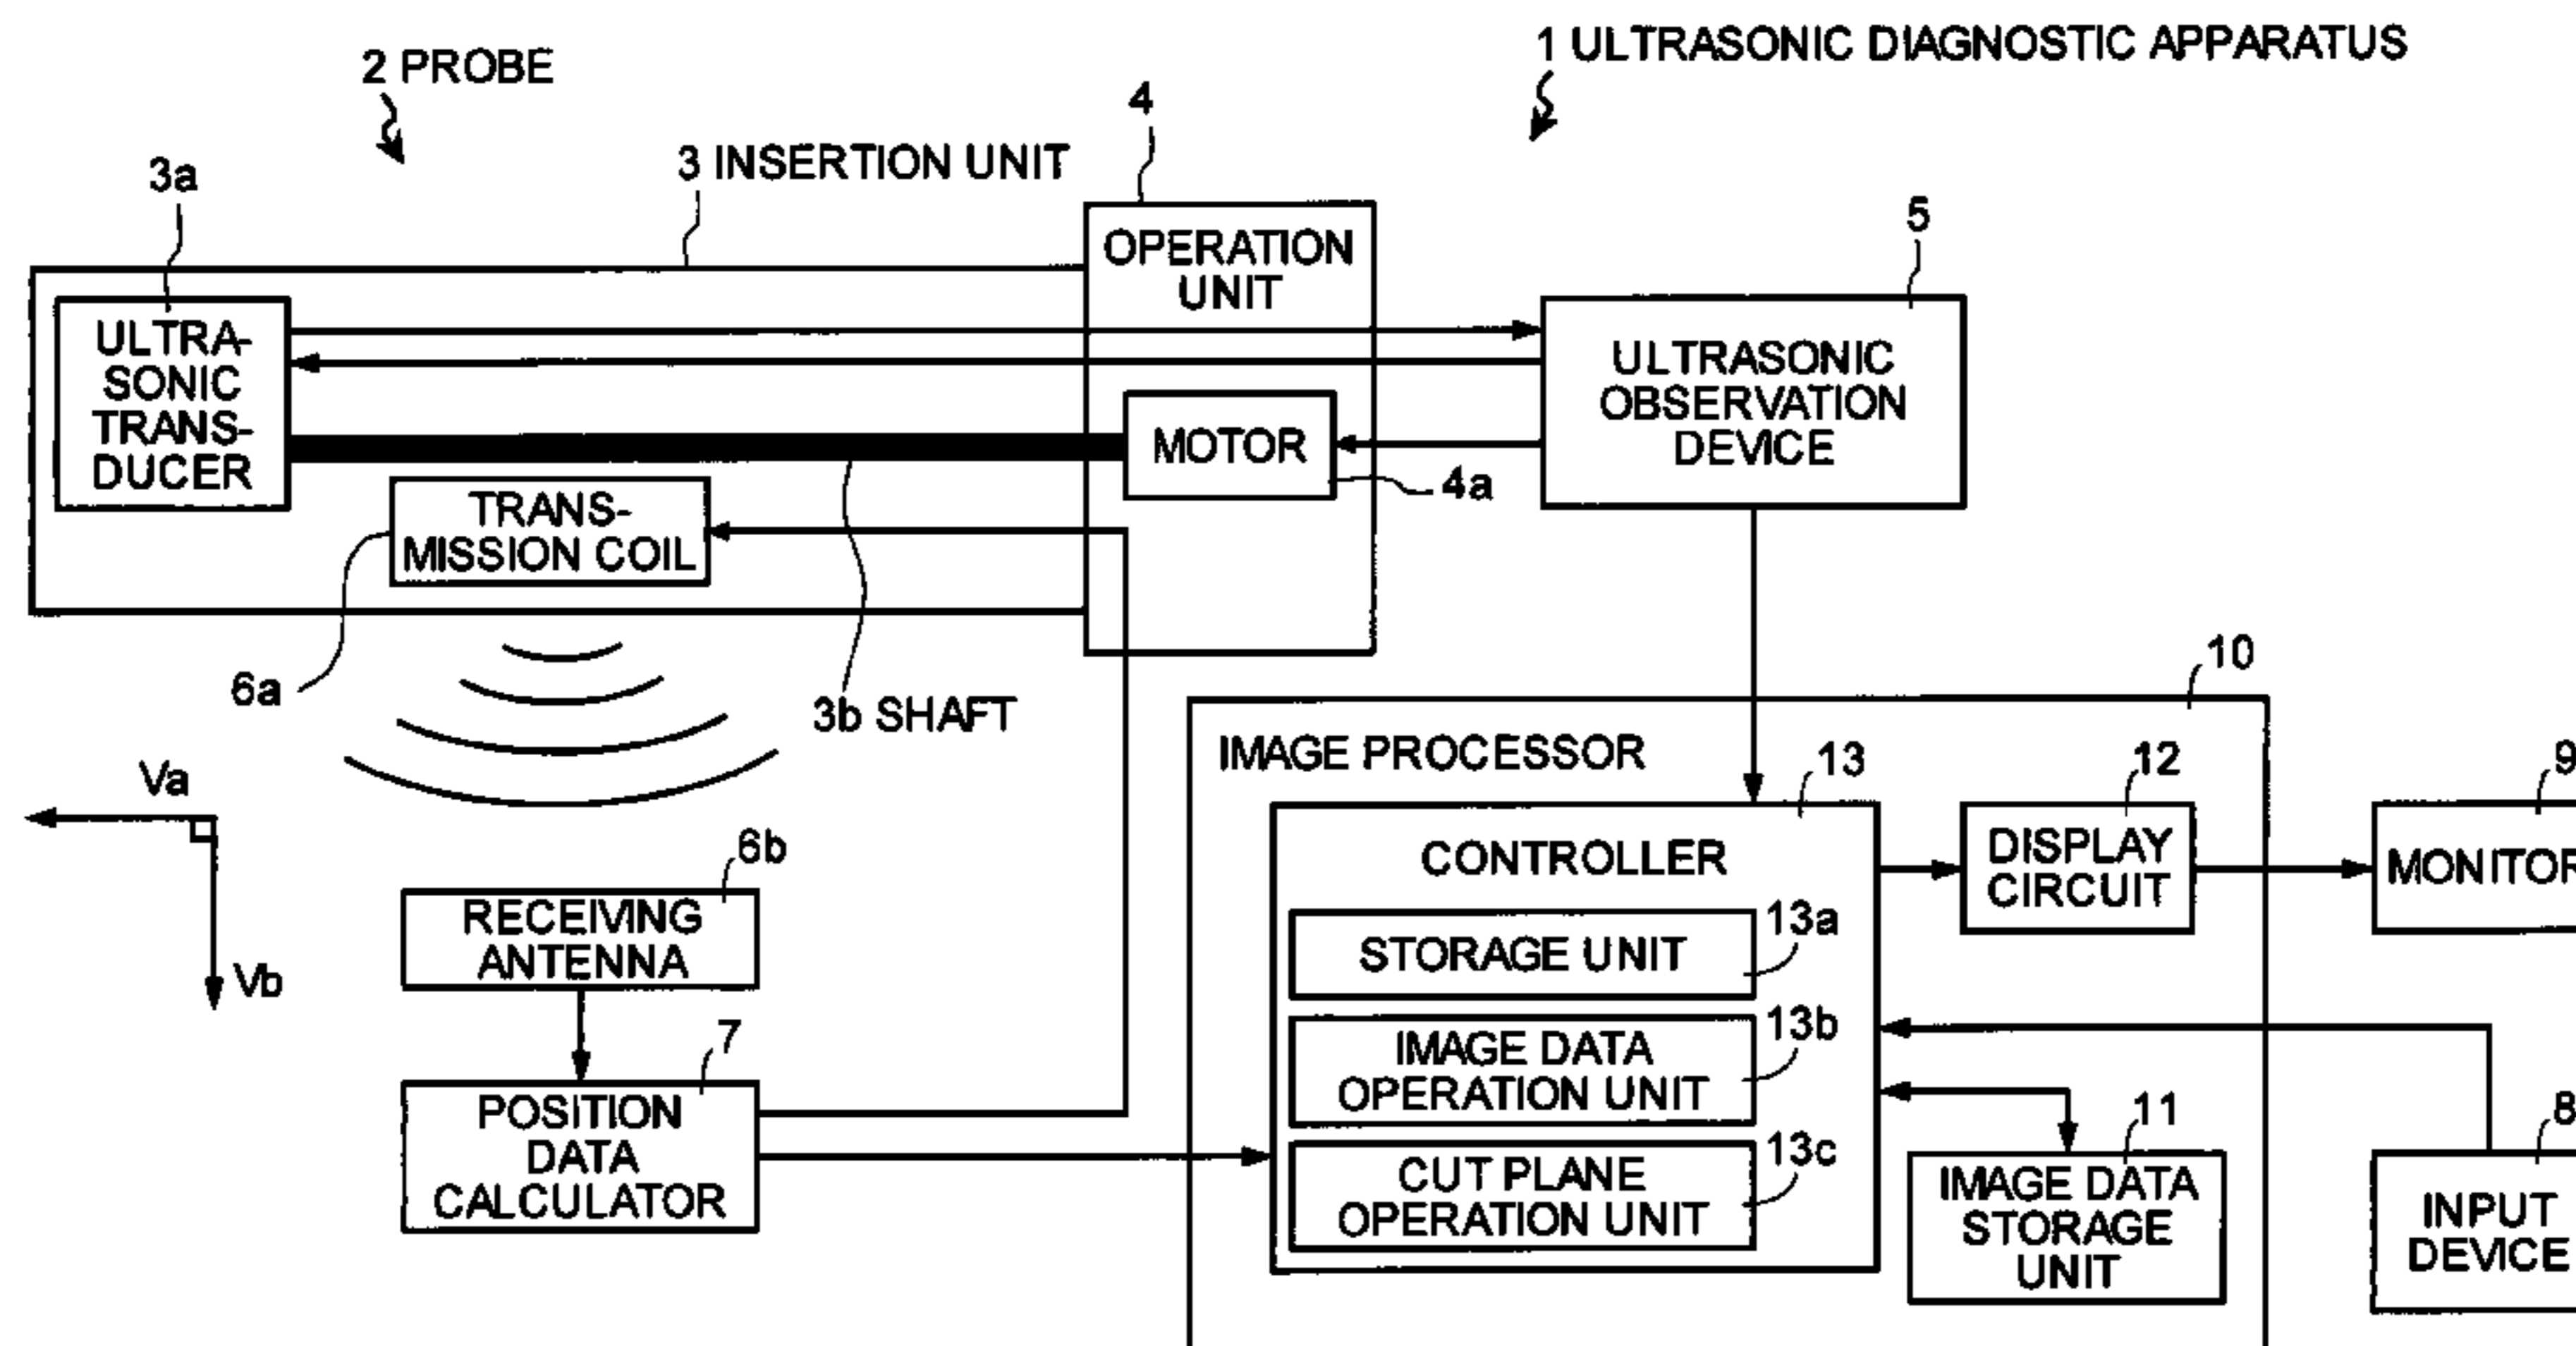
1 ULTRASONIC DIAGNOSTIC APPARATUS

2 PROBE

4

3 INSERTION UNIT

3a

OPERATION UNIT

5

ULTRASONIC TRANSDUCER

ULTRASONIC OBSERVATION DEVICE

MOTOR

4a

TRANSMISSION COIL

6a

3b SHAFT

10

IMAGE PROCESSOR

13

12

9

Va

CONTROLLER

DISPLAY CIRCUIT

MONITOR

6b

13a

RECEIVING ANTENNA

STORAGE UNIT

Vb

13b

7

IMAGE DATA OPERATION UNIT

11

8

POSITION DATA CALCULATOR

13c

CUT PLANE OPERATION UNIT

IMAGE DATA STORAGE UNIT

INPUT DEVICE